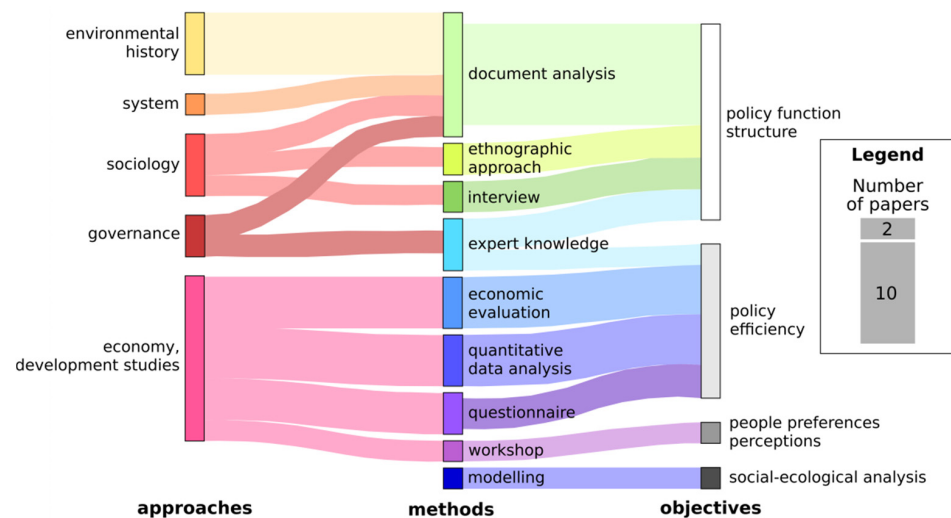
environmental history

system

sociology

governance

economy, development studies

document analysis

ethnographic approach

interview

expert knowledge

economic evaluation

quantitative data analysis

questionnaire

workshop

modelling

policy function structure

policy efficiency

people preferences perceptions

social-ecological analysis

Legend

Number of papers

2

10

approaches

methods

objectives